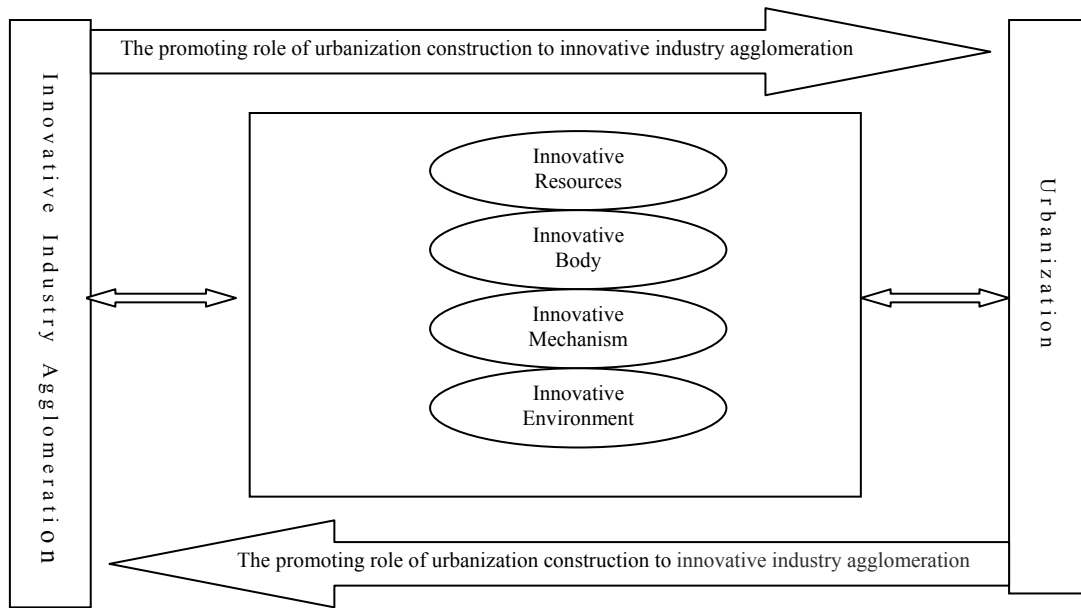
The promoting role of urbanization construction to innovative industry agglomeration

Innovative Industry Agglomeration

Innovative Resources

Innovative Body

Innovative Mechanism

Innovative Environment

Urbanization

The promoting role of urbanization construction to innovative industry agglomeration